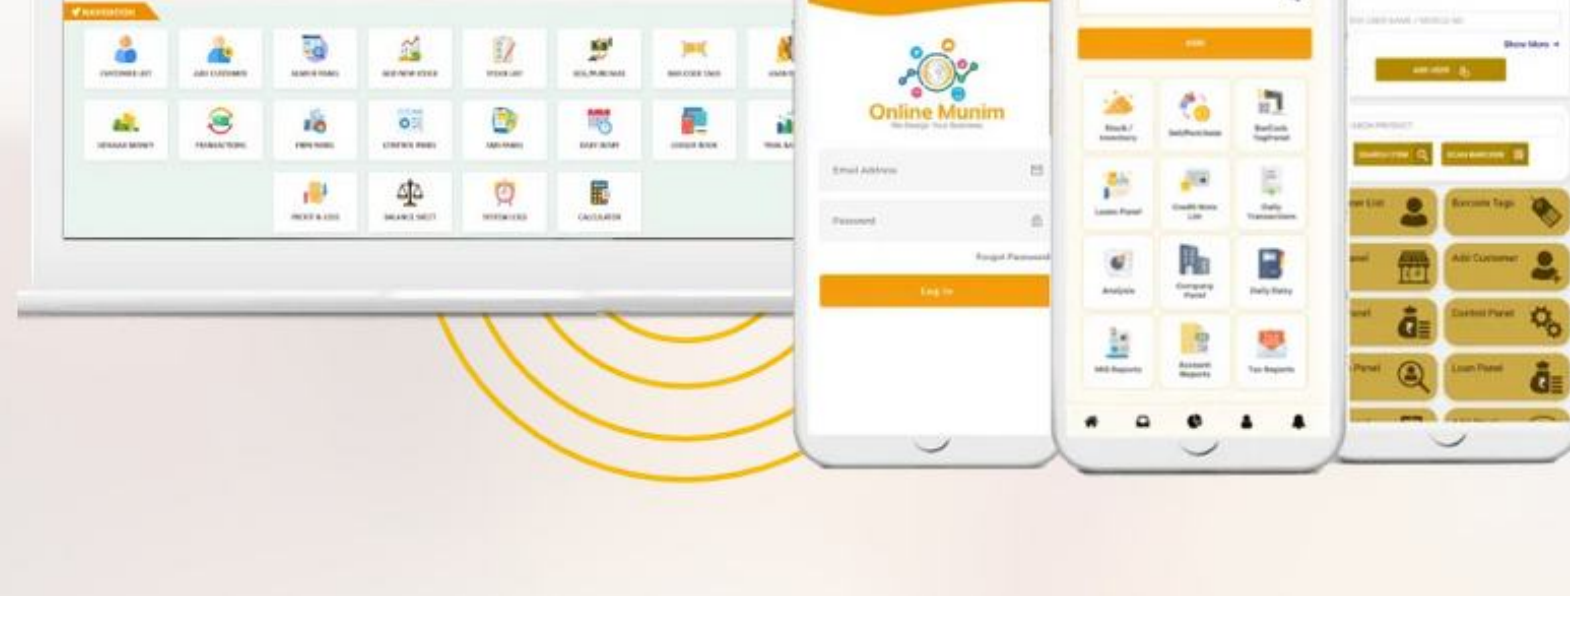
NAVIGATION

CUSTOMER LIST
ADD CUSTOMER
SEARCH PANEL
ADD NEW STOCK
STOCK LIST
SELL/PURCHASE
BAR CODE TAGS
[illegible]
UDHAAR MONEY
TRANSACTIONS
FIRM PANEL
CONTROL PANEL
GIRVI PANEL
DAILY DIARY
LEDGER BOOK
TRIAL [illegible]
PROFIT & LOSS
BALANCE SHEET
SYSTEM LOGS
CALCULATOR

Online Munim
We Design Your Business

Email Address
Password
Forgot Password
Log In

ADD

Stock / Inventory
Sell/Purchase
BarCode Tag Panel
Loan Panel
Credit Note List
Daily Transactions
Analysis
Company Panel
Daily Diary
MIS Reports
Account Reports
Tax Reports

Show More
ADD USER
SEARCH ITEM
SCAN BARCODE
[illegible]er List
Barcode Tags
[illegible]anel
Add Customer
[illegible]anel
Control Panel
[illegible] Panel
Loan Panel